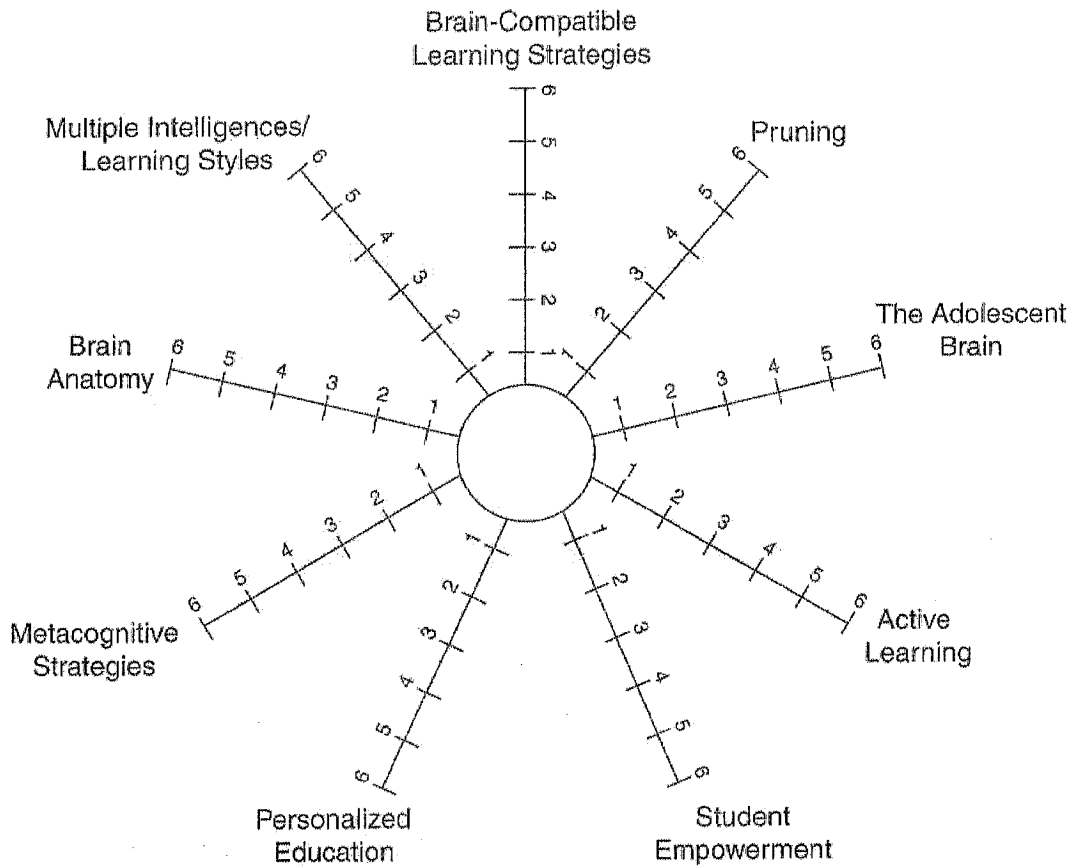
Brain-Compatible Learning Strategies

1 2 3 4 5 6

Multiple Intelligences/ Learning Styles

1 2 3 4 5 6

Pruning

1 2 3 4 5 6

Brain Anatomy

1 2 3 4 5 6

The Adolescent Brain

1 2 3 4 5 6

Metacognitive Strategies

1 2 3 4 5 6

Active Learning

1 2 3 4 5 6

Personalized Education

1 2 3 4 5 6

Student Empowerment

1 2 3 4 5 6